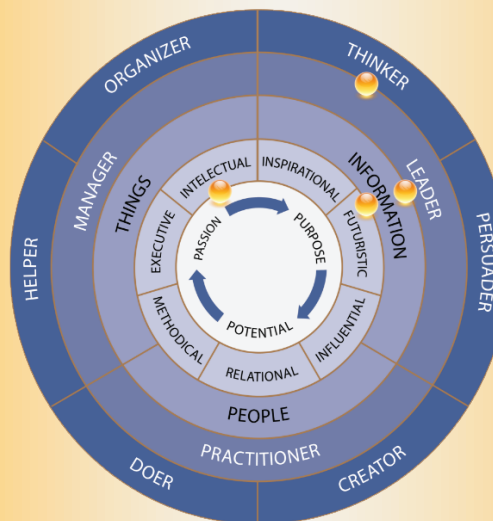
ORGANIZER
THINKER
PERSUADER
CREATOR
DOER
HELPER
MANAGER
LEADER
PRACTITIONER
THINGS
INFORMATION
PEOPLE
INTELECTUAL
INSPIRATIONAL
FUTURISTIC
INFLUENTIAL
RELATIONAL
METHODICAL
EXECUTIVE
PASSION
PURPOSE
POTENTIAL